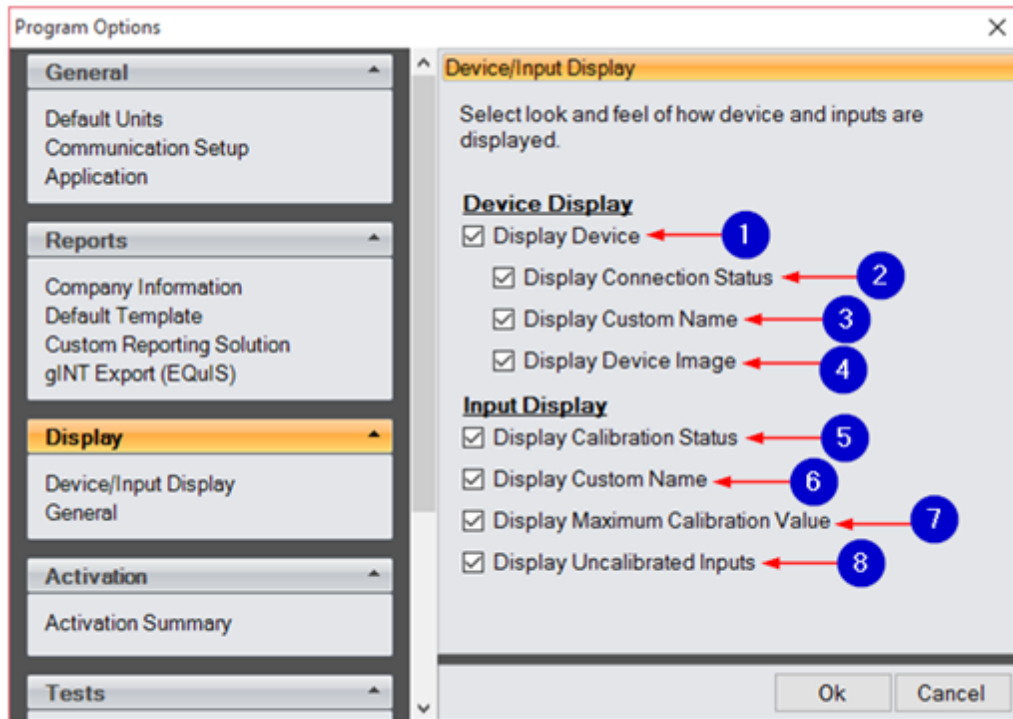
Program Options

General

Default Units
Communication Setup
Application

Reports

Company Information
Default Template
Custom Reporting Solution
gINT Export (EQuIS)

Display

Device/Input Display
General

Activation

Activation Summary

Tests

Device/Input Display

Select look and feel of how device and inputs are displayed.

Device Display
☑ Display Device 1
☑ Display Connection Status 2
☑ Display Custom Name 3
☑ Display Device Image 4

Input Display
☑ Display Calibration Status 5
☑ Display Custom Name 6
☑ Display Maximum Calibration Value 7
☑ Display Uncalibrated Inputs 8

Ok
Cancel